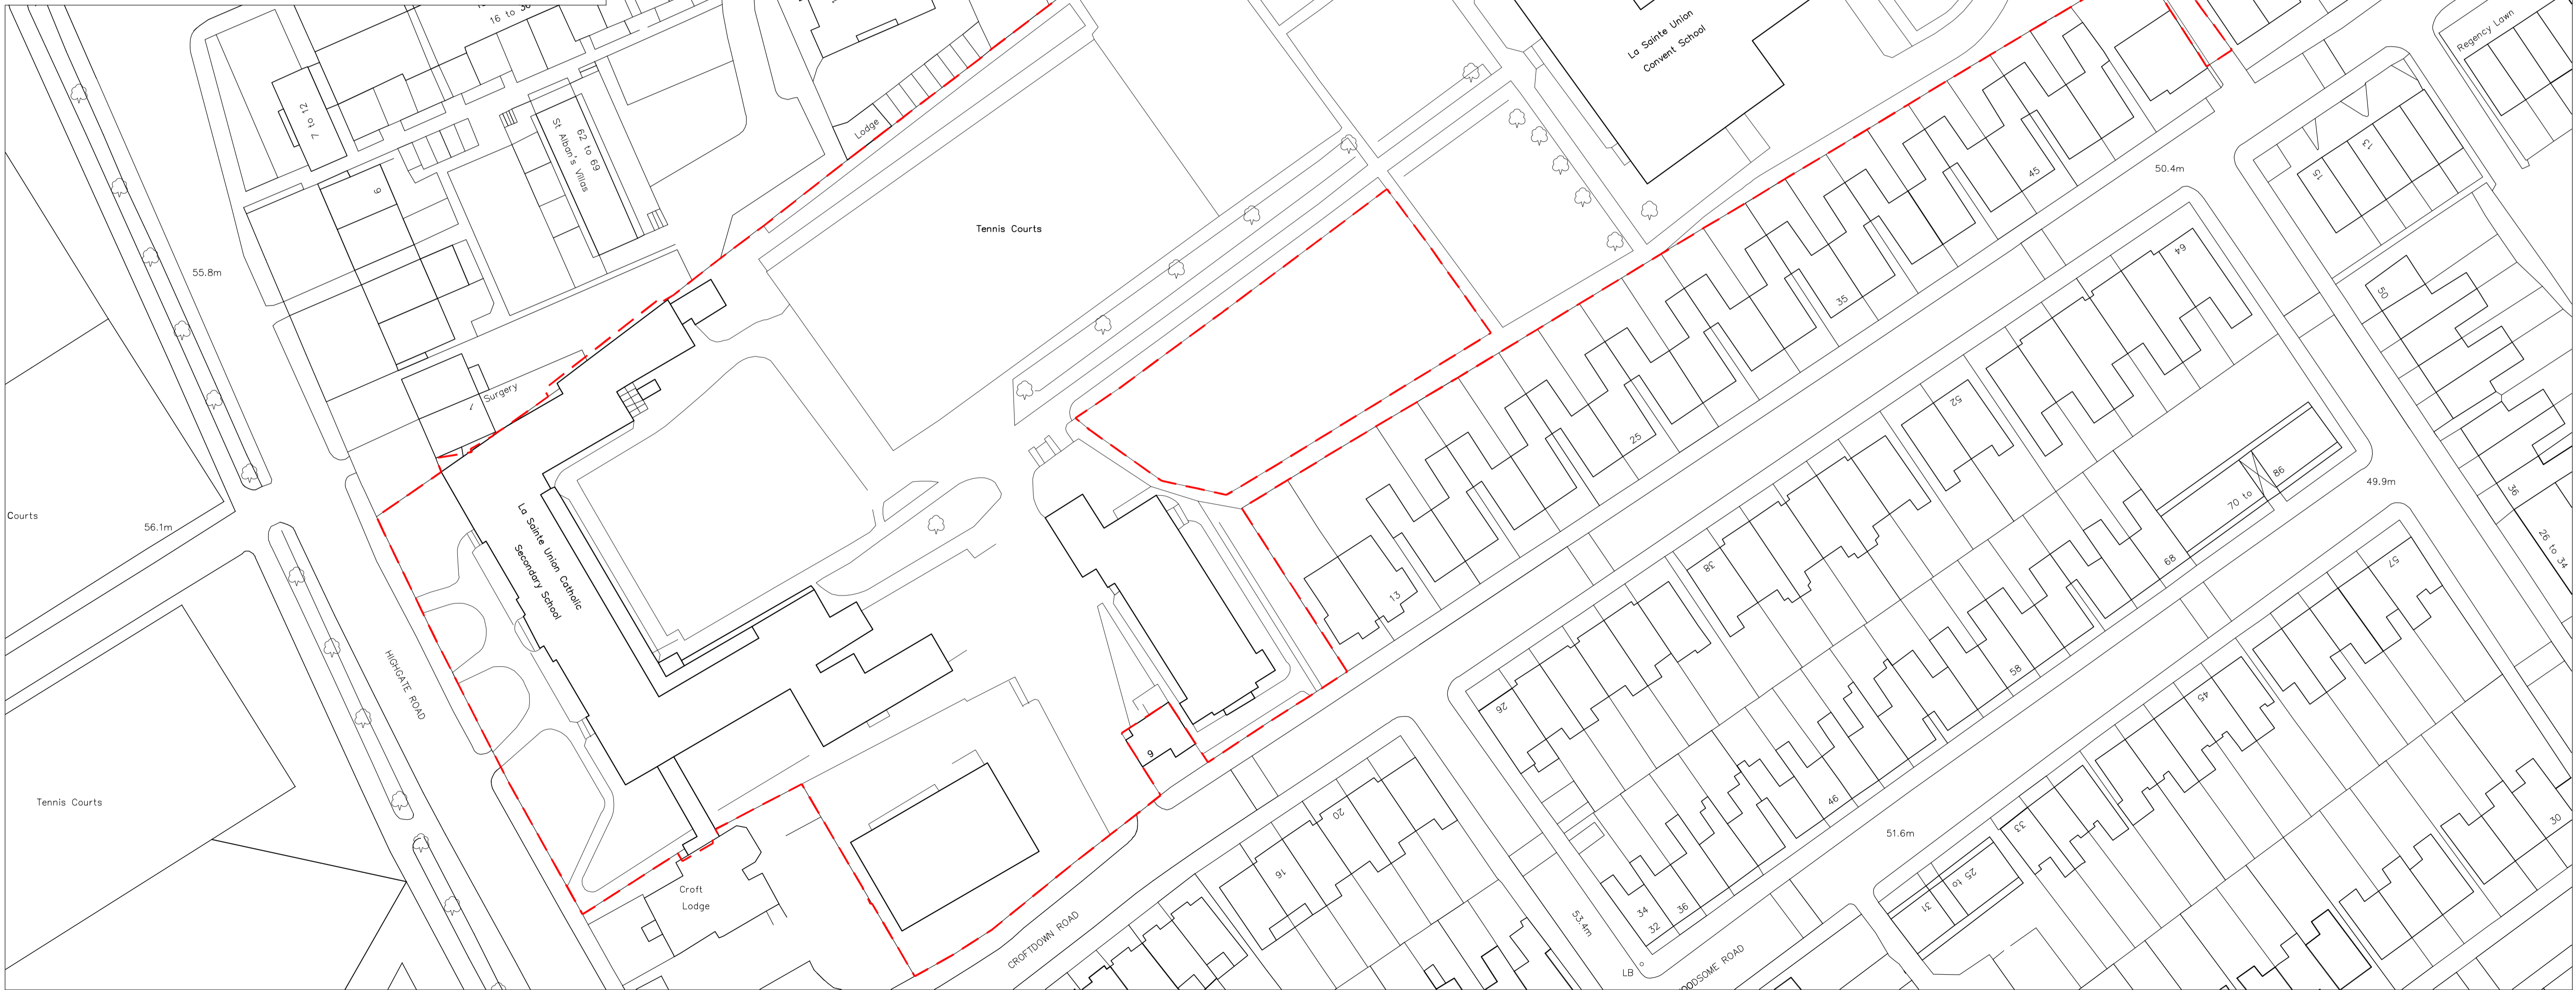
16 to 30

7 to 12

62 to 69
St Alban's Villas

Lodge

6

55.8m

Tennis Courts

La Sainte Union
Convent School

Regency Lawn

50.4m

15

13

45

64

50

35

Surgery

25

52

Courts

56.1m

La Sainte Union Catholic
Secondary School

86

70 to

49.9m

36

26 to 34

38

57

13

68

HIGHGATE ROAD

58

26

45

9

46

51.6m

33

30

20

16

Tennis Courts

Croft
Lodge

34

32

36

31

25 to

53.4m

CROFTDOWN ROAD

LB

ODSOME ROAD